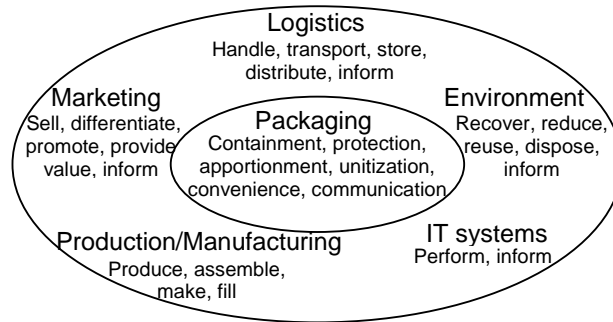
Logistics
Handle, transport, store, distribute, inform

Marketing
Sell, differentiate, promote, provide value, inform

Packaging
Containment, protection, apportionment, unitization, convenience, communication

Environment
Recover, reduce, reuse, dispose, inform

Production/Manufacturing
Produce, assemble, make, fill

IT systems
Perform, inform